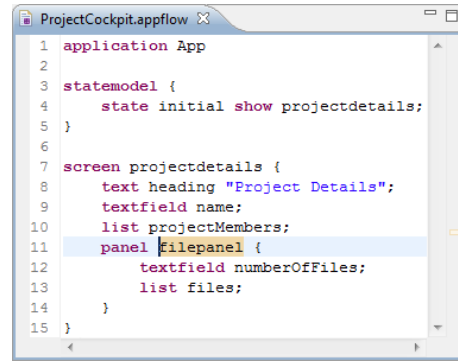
ProjectCockpit.appflow ☒

1 application App
2
3 statemodel {
4     state initial show projectdetails;
5 }
6
7 screen projectdetails {
8     text heading "Project Details";
9     textfield name;
10     list projectMembers;
11     panel filepanel {
12         textfield numberOfFiles;
13         list files;
14     }
15 }